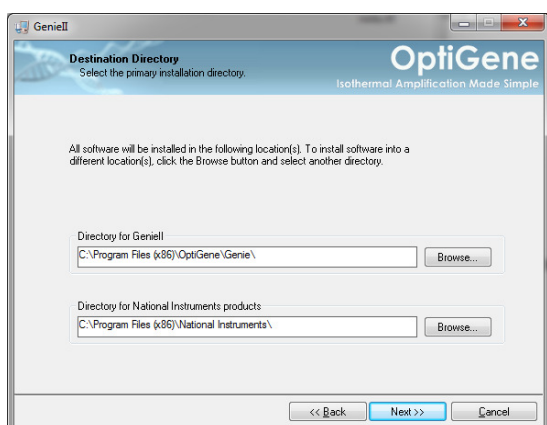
GenieII

Destination Directory
Select the primary installation directory.

OptiGene
Isothermal Amplification Made Simple

All software will be installed in the following location(s). To install software into a different location(s), click the Browse button and select another directory.

Directory for GenieII
C:\Program Files (x86)\OptiGene\Genie\
Browse...

Directory for National Instruments products
C:\Program Files (x86)\National Instruments\
Browse...

<< Back
Next >>
Cancel